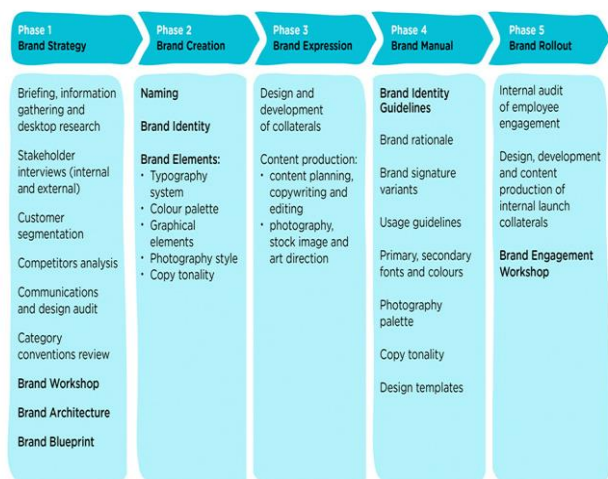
Phase 1
Brand Strategy

Briefing, information gathering and desktop research

Stakeholder interviews (internal and external)

Customer segmentation

Competitors analysis

Communications and design audit

Category conventions review

Brand Workshop

Brand Architecture

Brand Blueprint

Phase 2
Brand Creation

Naming

Brand Identity

Brand Elements:
- Typography system
- Colour palette
- Graphical elements
- Photography style
- Copy tonality

Phase 3
Brand Expression

Design and development of collaterals

Content production:
- content planning, copywriting and editing
- photography, stock image and art direction

Phase 4
Brand Manual

Brand Identity Guidelines

Brand rationale

Brand signature variants

Usage guidelines

Primary, secondary fonts and colours

Photography palette

Copy tonality

Design templates

Phase 5
Brand Rollout

Internal audit of employee engagement

Design, development and content production of internal launch collaterals

Brand Engagement Workshop